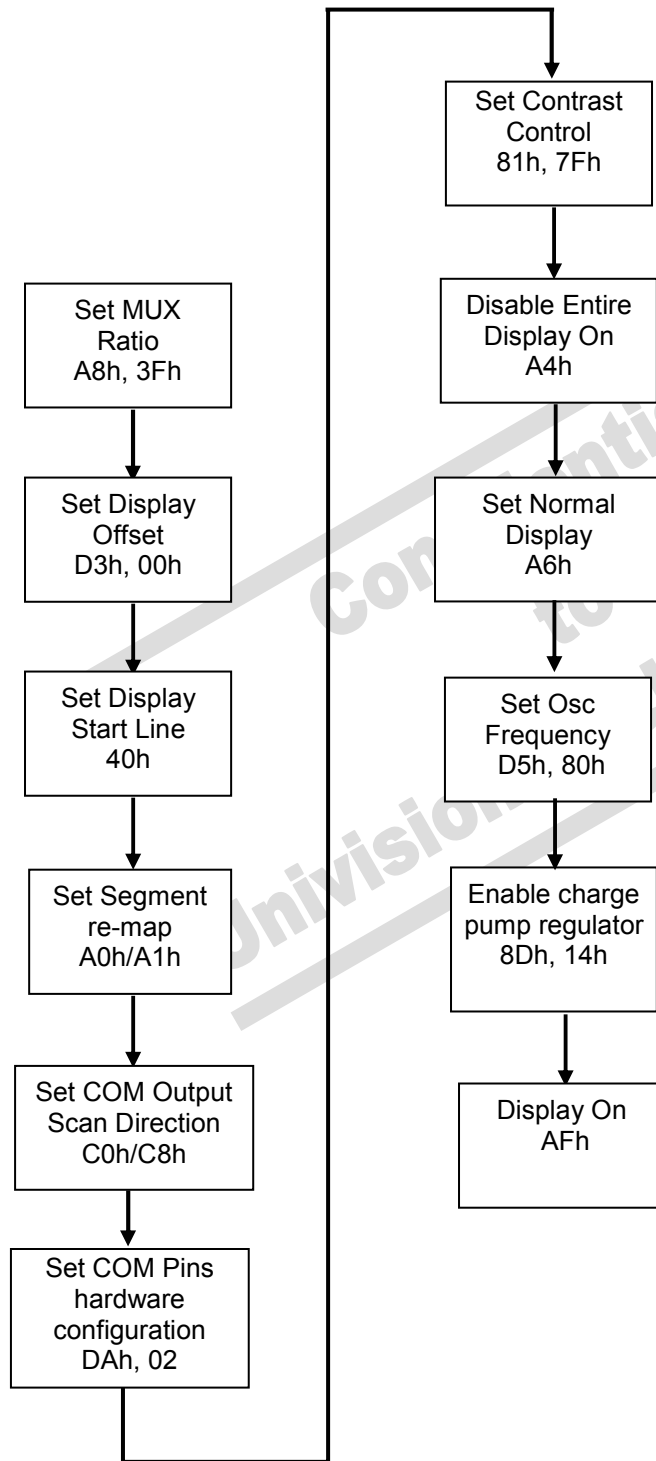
Set MUX Ratio
A8h, 3Fh

Set Display Offset
D3h, 00h

Set Display Start Line
40h

Set Segment re-map
A0h/A1h

Set COM Output Scan Direction
C0h/C8h

Set COM Pins hardware configuration
DAh, 02

Set Contrast Control
81h, 7Fh

Disable Entire Display On
A4h

Set Normal Display
A6h

Set Osc Frequency
D5h, 80h

Enable charge pump regulator
8Dh, 14h

Display On
AFh

Confidential to Univision